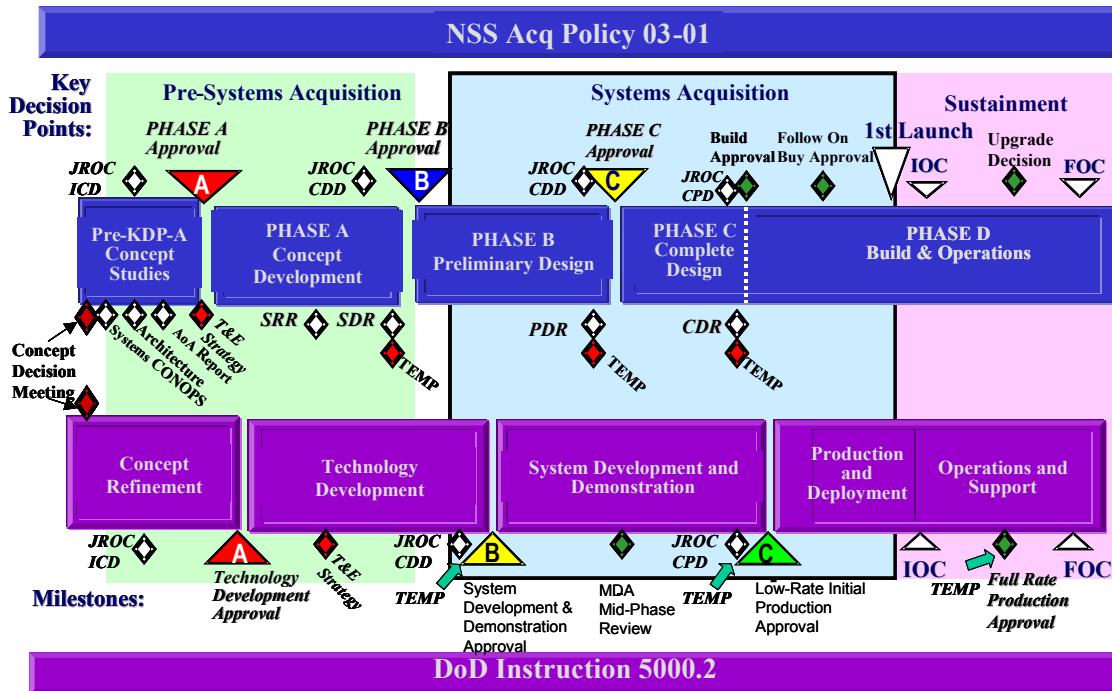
NSS Acq Policy 03-01

Key Decision Points:

Pre-Systems Acquisition

Systems Acquisition

Sustainment

PHASE A Approval

PHASE B Approval

PHASE C Approval

Build Approval

Follow On Buy Approval

1st Launch

Upgrade Decision

JROC ICD

A

JROC CDD

B

JROC CDD

C

JROC CPD

IOC

FOC

Pre-KDP-A Concept Studies

PHASE A Concept Development

PHASE B Preliminary Design

PHASE C Complete Design

PHASE D Build & Operations

SRR

SDR

PDR

CDR

Concept Decision Meeting

Systems CONOPS

Architecture

AoA Report

T&E Strategy

TEMP

TEMP

TEMP

Concept Refinement

Technology Development

System Development and Demonstration

Production and Deployment

Operations and Support

JROC ICD

A

Technology Development Approval

T&E Strategy

JROC CDD

B

TEMP

System Development & Demonstration Approval

MDA Mid-Phase Review

JROC CPD

C

TEMP

Low-Rate Initial Production Approval

IOC

TEMP

Full Rate Production Approval

FOC

Milestones:

DoD Instruction 5000.2